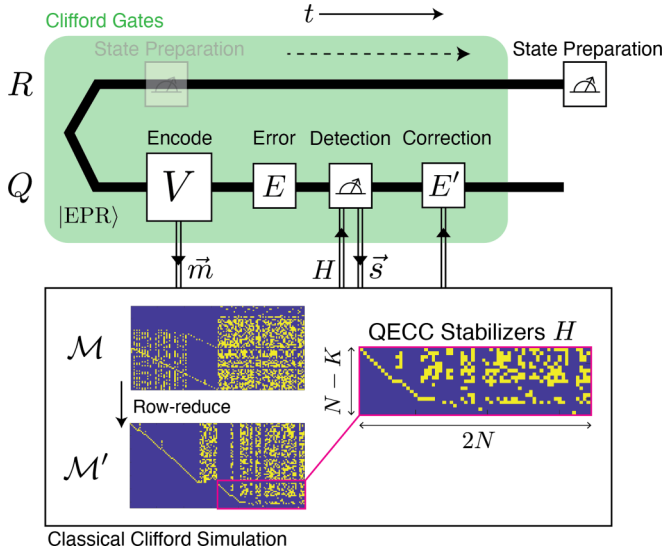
Clifford Gates

$t$

State Preparation

State Preparation

$R$

Encode

Error

Detection

Correction

$Q$

$V$

$E$

$E'$

$|\mathrm{EPR}\rangle$

$\vec{m}$

$H$

$\vec{s}$

$\mathcal{M}$

Row-reduce

$\mathcal{M}'$

QECC Stabilizers $H$

$N-K$

$2N$

Classical Clifford Simulation